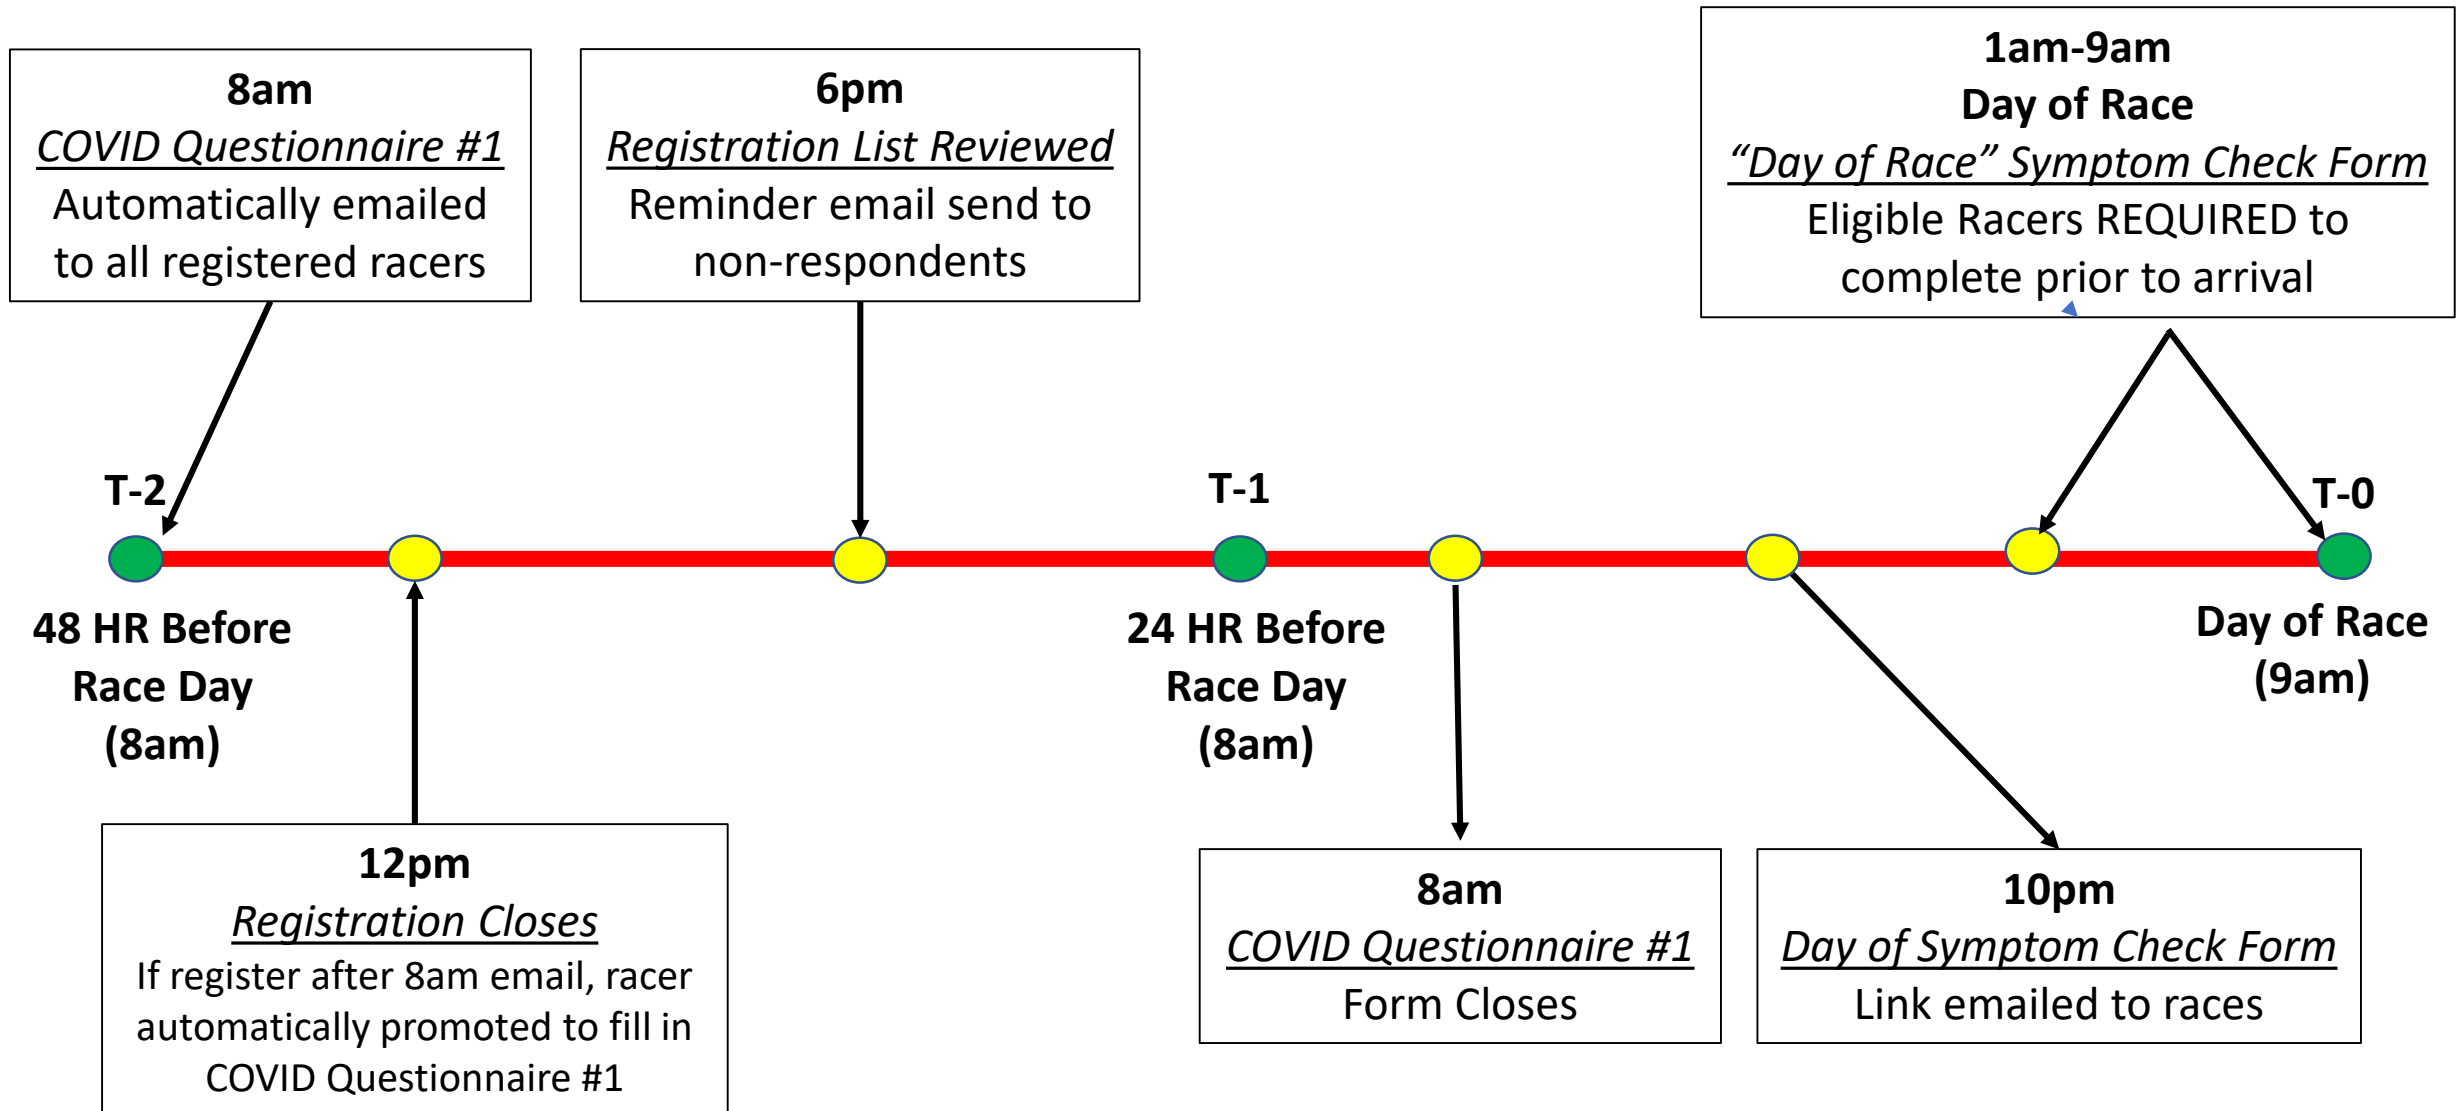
8am
COVID Questionnaire #1
Automatically emailed to all registered racers

6pm
Registration List Reviewed
Reminder email send to non-respondents

1am-9am
Day of Race
"Day of Race" Symptom Check Form
Eligible Racers REQUIRED to complete prior to arrival

T-2

T-1

T-0

48 HR Before Race Day (8am)

24 HR Before Race Day (8am)

Day of Race (9am)

12pm
Registration Closes
If register after 8am email, racer automatically promoted to fill in COVID Questionnaire #1

8am
COVID Questionnaire #1
Form Closes

10pm
Day of Symptom Check Form
Link emailed to races